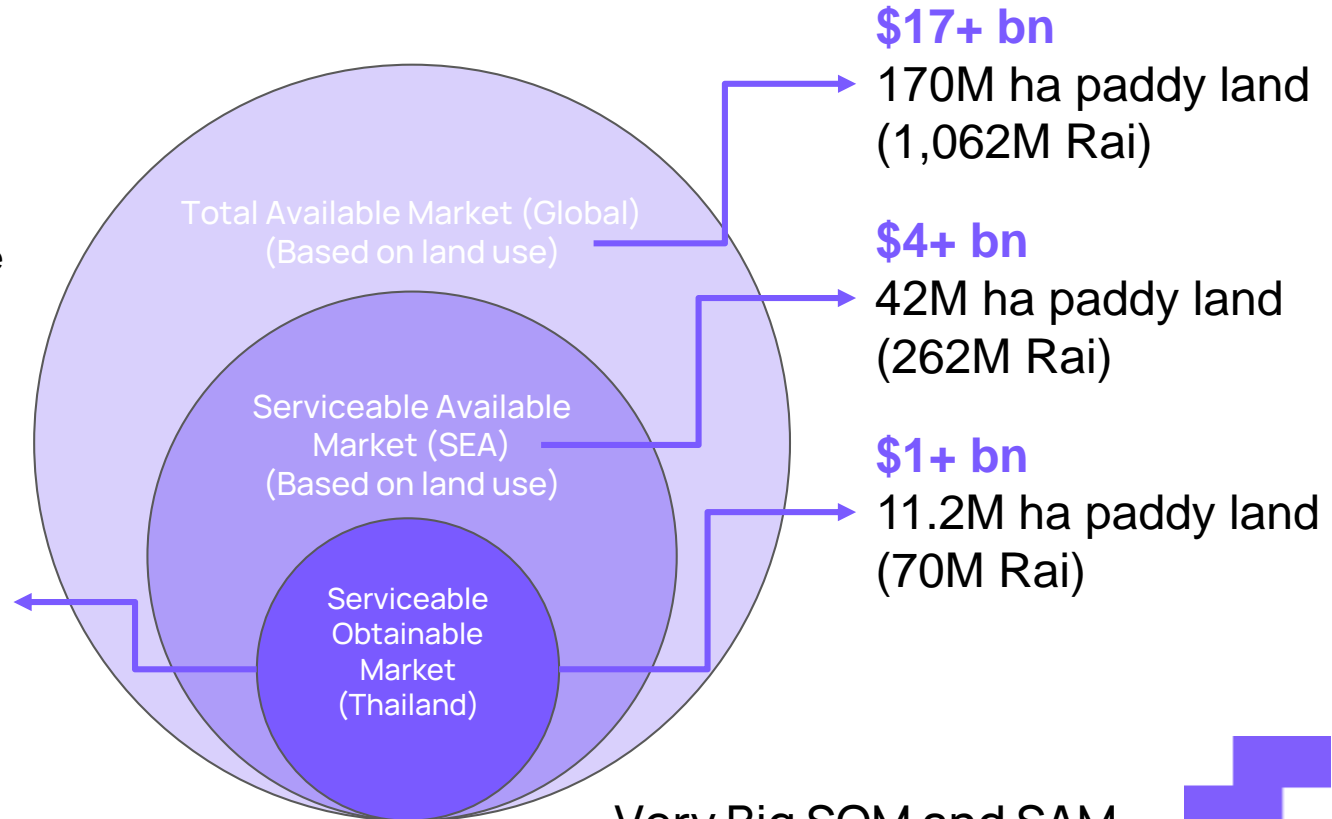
Total Available Market (Global)
(Based on land use)

Serviceable Available Market (SEA)
(Based on land use)

Serviceable Obtainable Market
(Thailand)

$17+ bn
170M ha paddy land
(1,062M Rai)

$4+ bn
42M ha paddy land
(262M Rai)

$1+ bn
11.2M ha paddy land
(70M Rai)

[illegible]